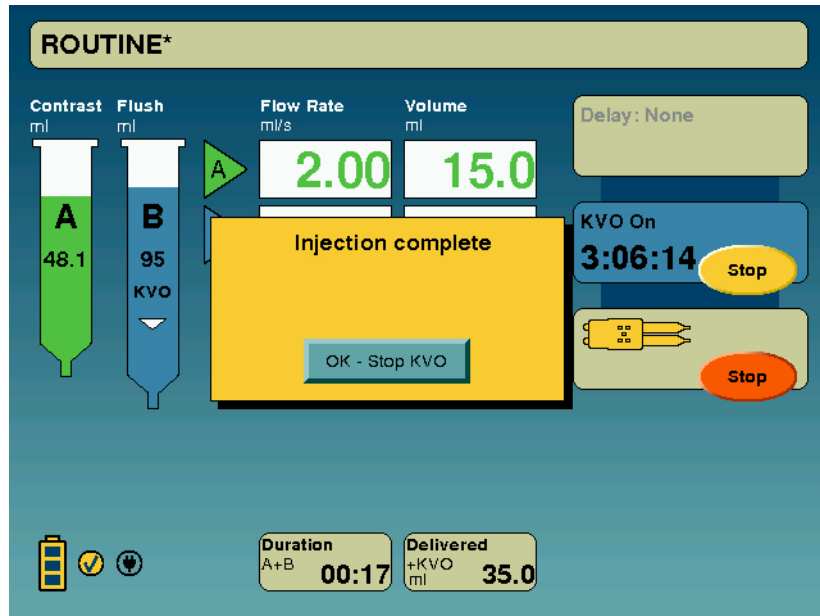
ROUTINE*

Contrast ml

Flush ml

A

48.1

B

95

KVO

Flow Rate ml/s

Volume ml

A

2.00

15.0

Delay: None

KVO On

3:06:14

Stop

Stop

Injection complete

OK - Stop KVO

Duration A+B 00:17

Delivered +KVO ml 35.0